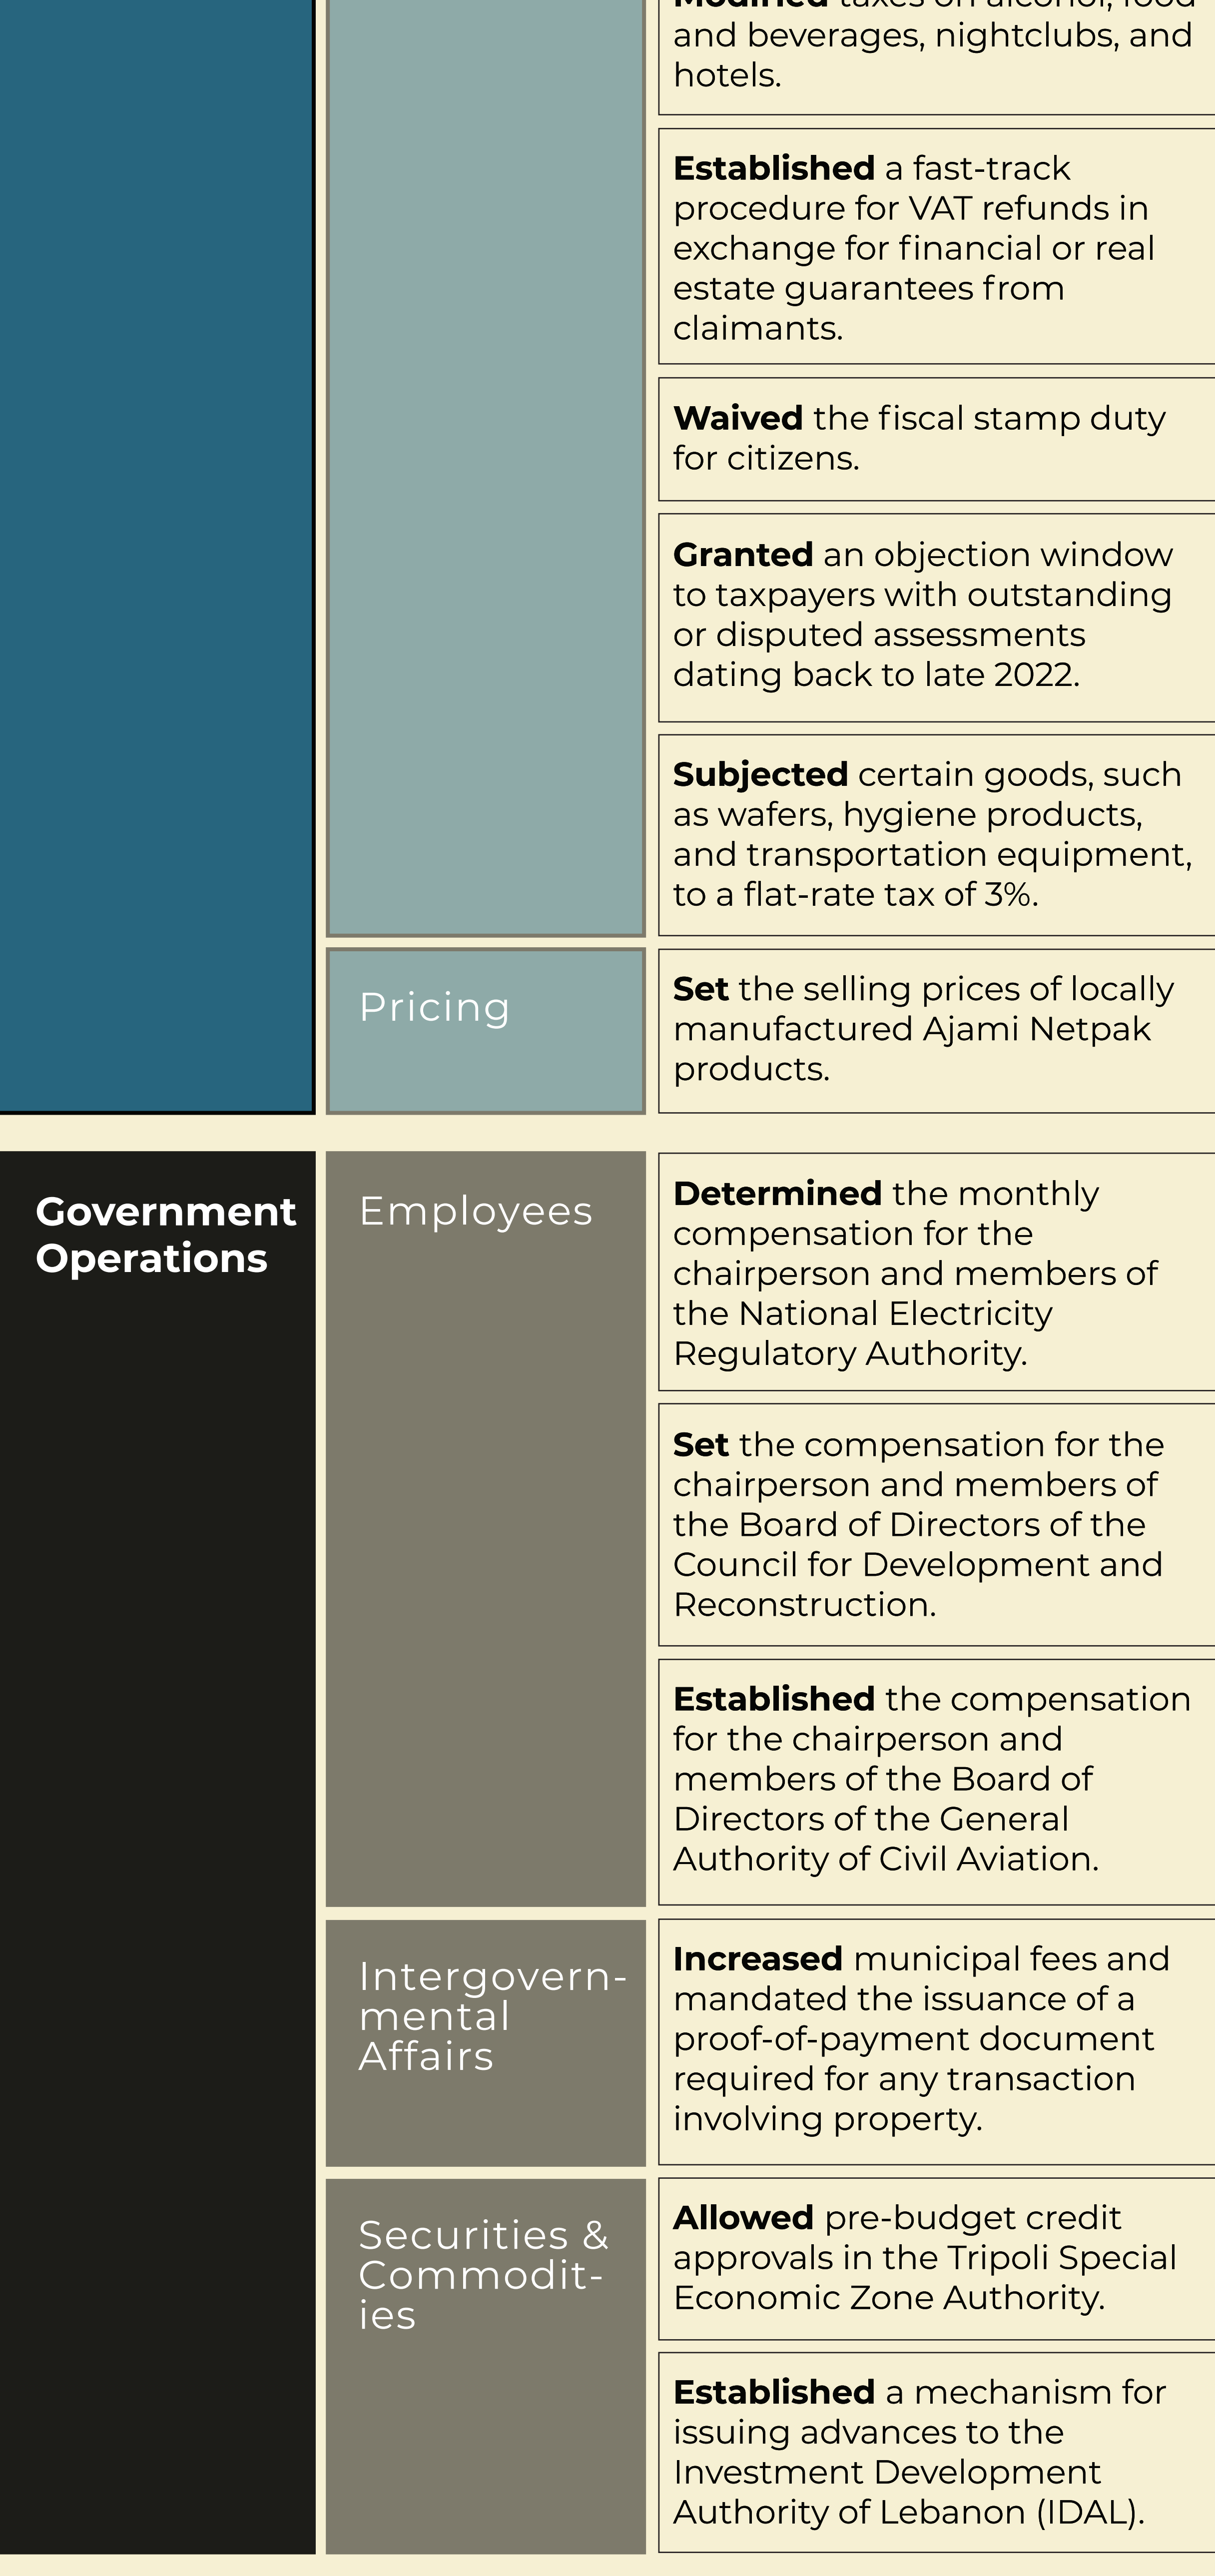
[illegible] taxes on alcohol, food and beverages, nightclubs, and hotels.

Established a fast-track procedure for VAT refunds in exchange for financial or real estate guarantees from claimants.

Waived the fiscal stamp duty for citizens.

Granted an objection window to taxpayers with outstanding or disputed assessments dating back to late 2022.

Subjected certain goods, such as wafers, hygiene products, and transportation equipment, to a flat-rate tax of 3%.

Pricing

Set the selling prices of locally manufactured Ajami Netpak products.

Government Operations

Employees

Determined the monthly compensation for the chairperson and members of the National Electricity Regulatory Authority.

Set the compensation for the chairperson and members of the Board of Directors of the Council for Development and Reconstruction.

Established the compensation for the chairperson and members of the Board of Directors of the General Authority of Civil Aviation.

Intergovernmental Affairs

Increased municipal fees and mandated the issuance of a proof-of-payment document required for any transaction involving property.

Securities & Commodities

Allowed pre-budget credit approvals in the Tripoli Special Economic Zone Authority.

Established a mechanism for issuing advances to the Investment Development Authority of Lebanon (IDAL).